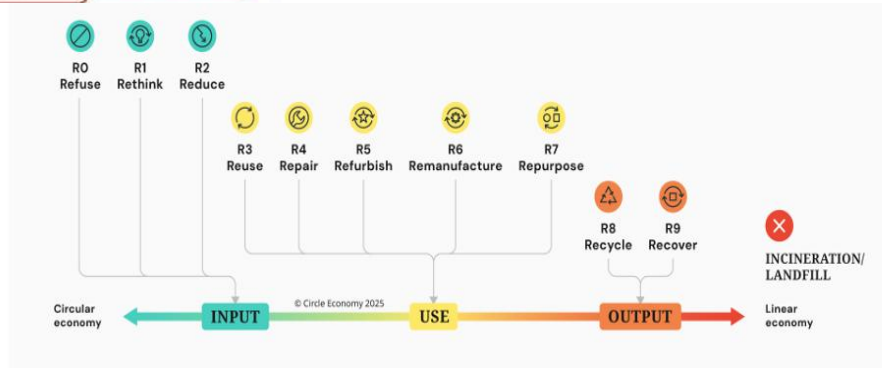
R0
Refuse

R1
Rethink

R2
Reduce

R3
Reuse

R4
Repair

R5
Refurbish

R6
Remanufacture

R7
Repurpose

R8
Recycle

R9
Recover

INCINERATION/
LANDFILL

© Circle Economy 2025

Circular economy

INPUT

USE

OUTPUT

Linear economy